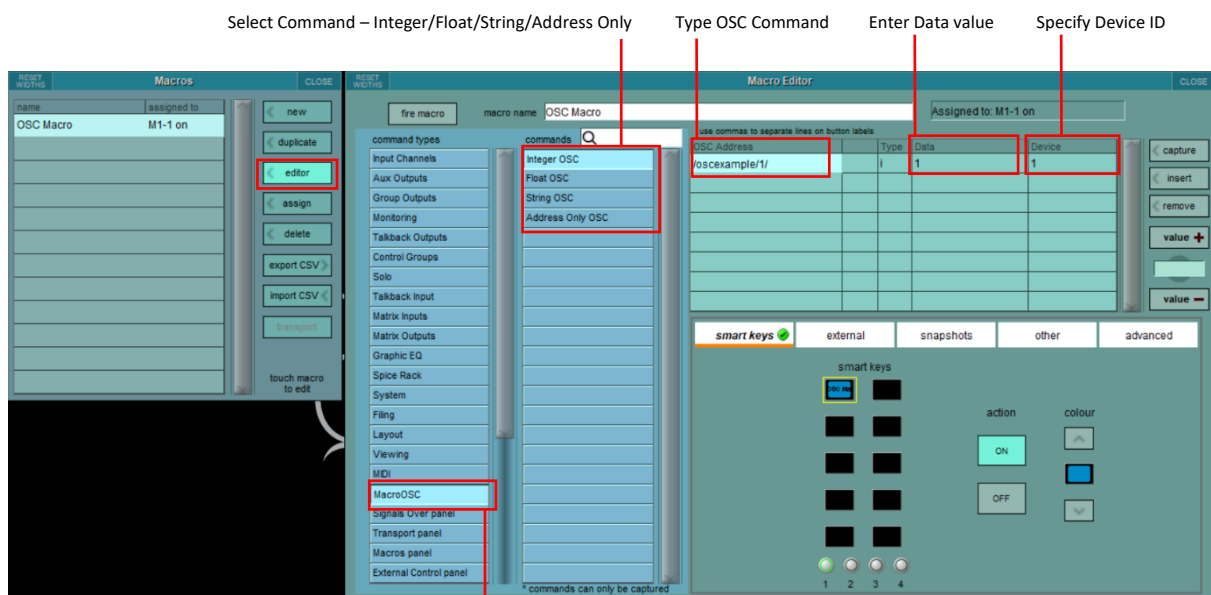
Select Command – Integer/Float/String/Address Only

Type OSC Command

Enter Data value

Specify Device ID

RESET WIDTHS

Macros

CLOSE

| name | assigned to |
|---|---|
| OSC Macro | M1-1 on |

new

duplicate

editor

assign

delete

export CSV

import CSV

transport

touch macro to edit

RESET WIDTHS

Macro Editor

CLOSE

fire macro

macro name OSC Macro

Assigned to: M1-1 on

command types

Input Channels
Aux Outputs
Group Outputs
Monitoring
Talkback Outputs
Control Groups
Solo
Talkback Input
Matrix Inputs
Matrix Outputs
Graphic EQ
Spice Rack
System
Filing
Layout
Viewing
MIDI
MacroOSC
Signals Over panel
Transport panel
Macros panel
External Control panel

commands

Integer OSC
Float OSC
String OSC
Address Only OSC

* commands can only be captured

use commas to separate lines on button labels

| OSC Address | | Type | Data | Device |
|---|---|---|---|---|
| /oscexample/1/ | | i | 1 | 1 |

capture

insert

remove

value +

value −

smart keys

external

snapshots

other

advanced

smart keys

OSC Mac

action

ON

OFF

colour

1 2 3 4